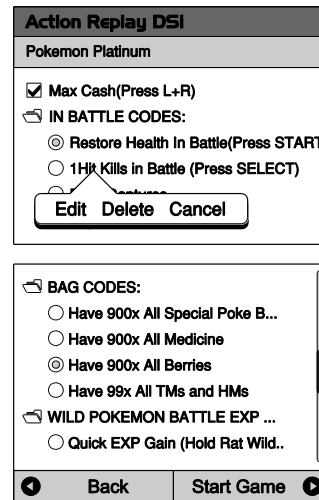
Action Replay DSi

Pokemon Platinum

Max Cash(Press L+R)

IN BATTLE CODES:

Restore Health In Battle(Press START

1Hit Kills in Battle (Press SELECT)

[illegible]ptures

Edit Delete Cancel

BAG CODES:

Have 900x All Special Poke B...

Have 900x All Medicine

Have 900x All Berries

Have 99x All TMs and HMs

WILD POKEMON BATTLE EXP ...

Quick EXP Gain (Hold Rat Wild..

Back

Start Game